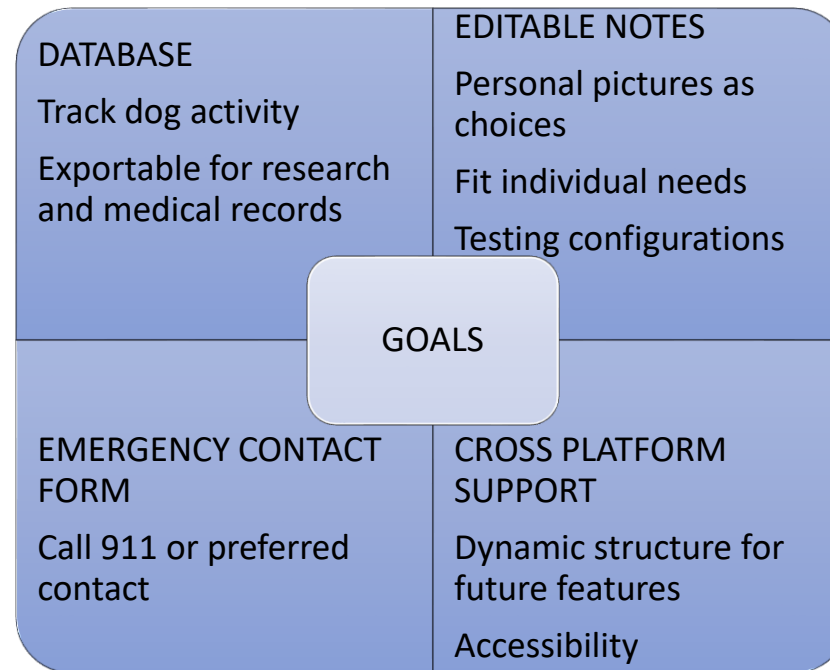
DATABASE

Track dog activity

Exportable for research and medical records

EDITABLE NOTES

Personal pictures as choices

Fit individual needs

Testing configurations

GOALS

EMERGENCY CONTACT FORM

Call 911 or preferred contact

CROSS PLATFORM SUPPORT

Dynamic structure for future features

Accessibility